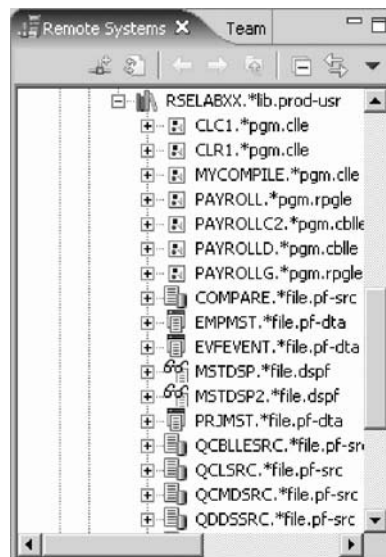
Remote Systems ✕ Team

RSELABXX.*lib.prod-usr
CLC1.*pgm.clle
CLR1.*pgm.clle
MYCOMPILE.*pgm.clle
PAYROLL.*pgm.rpgle
PAYROLLC2.*pgm.cblle
PAYROLLD.*pgm.cblle
PAYROLLG.*pgm.rpgle
COMPARE.*file.pf-src
EMPMST.*file.pf-dta
EVFEVENT.*file.pf-dta
MSTDSP.*file.dspf
MSTDSP2.*file.dspf
PRJMST.*file.pf-dta
QCBLLESRC.*file.pf-sr
QCLSRC.*file.pf-src
QCMDSRC.*file.pf-src
QDDSSRC.*file.pf-src